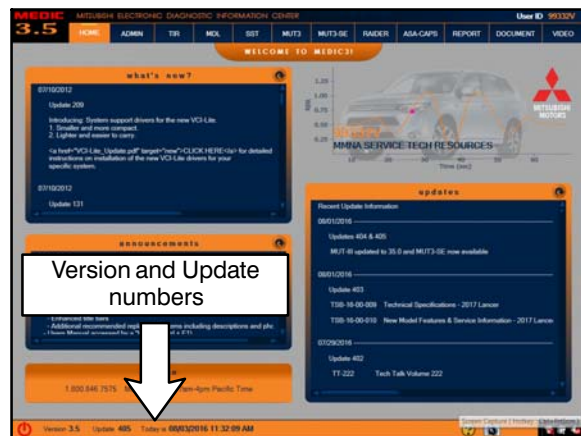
MEDIC 3.5 MITSUBISHI ELECTRONIC DIAGNOSTIC INFORMATION CENTER

User ID 99332V

HOME ADMIN TIR MDL SST MUT3 MUT3-SE RAIDER ASA-CAPS REPORT DOCUMENT VIDEO

WELCOME TO MEDIC3!

what's new?

07/10/2012

Update 209

Introducing: System support drivers for the new VCI-Lite.
1. Smaller and more compact.
2. Lighter and easier to carry.

<a href="VCI-Lite_Update.pdf" target="new">CLICK HERE</a> for detailed instructions on installation of the new VCI-Lite drivers for your specific system.

07/10/2012

Update 131

1.25
1.00
0.75
0.50
0.25

MMNA SERVICE TECH RESOURCES

Time (sec)

MITSUBISHI MOTORS

updates

Recent Update Information

08/01/2016

Updates 404 & 405

MUT-III updated to 35.0 and MUT3-SE now available

08/01/2016

Update 403

TSB-16-00-009 Technical Specifications - 2017 Lancer

TSB-16-00-010 New Model Features & Service Information - 2017 Lancer

07/29/2016

Update 402

TT-222 Tech Talk Volume 222

announcements

Version and Update numbers

- Enhanced title bars
- Additional recommended repl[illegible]ms including descriptions and pho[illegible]
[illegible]

1.800.846.7575 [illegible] 7am-4pm Pacific Time

Version 3.5 Update 405 Today is 08/03/2016 11:32:09 AM

Screen Capture | Hotkeys | Link Reform